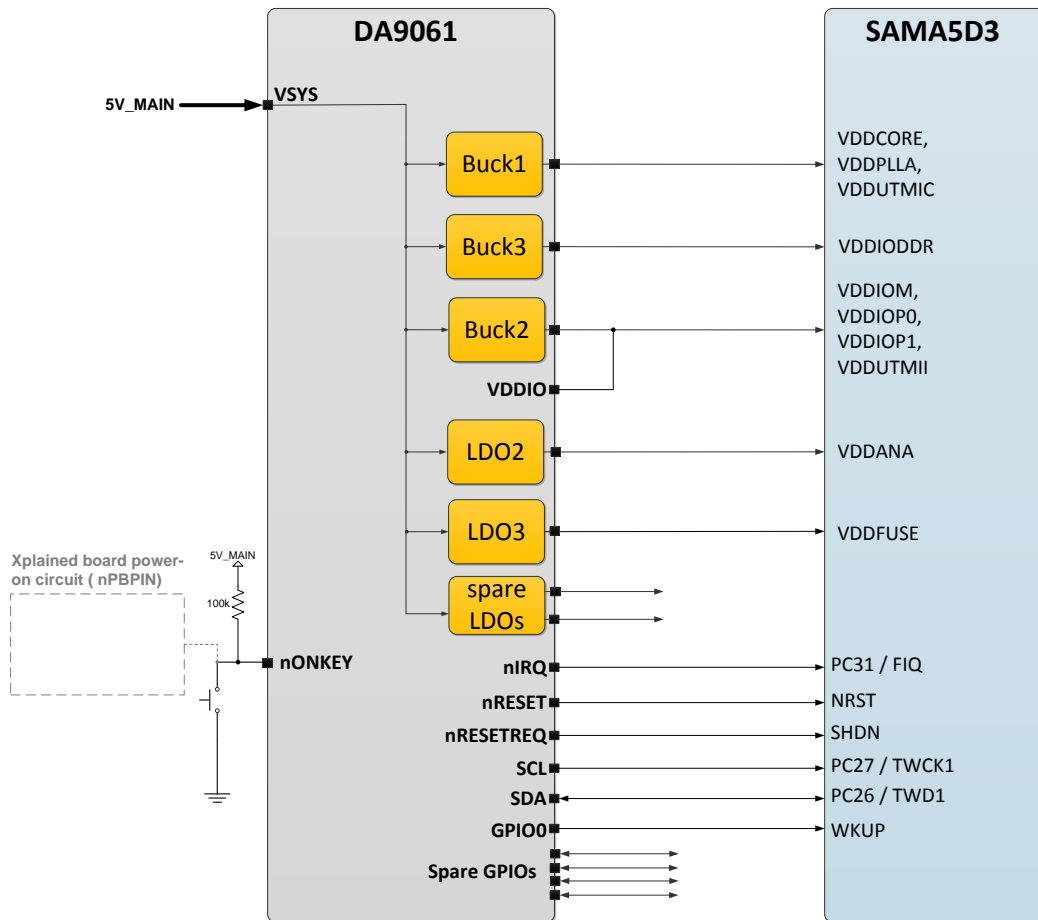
DA9061

SAMA5D3

5V_MAIN

VSYS

Buck1

VDDCORE,
VDDPLLA,
VDDUTMIC

Buck3

VDDIODDR

Buck2

VDDIOM,
VDDIOP0,
VDDIOP1,
VDDUTMII

VDDIO

LDO2

VDDANA

LDO3

VDDFUSE

Xplained board power-on circuit ( nPBPIN)

5V_MAIN

100k

spare LDOs

nONKEY

nIRQ

PC31 / FIQ

nRESET

NRST

nRESETREQ

SHDN

SCL

PC27 / TWCK1

SDA

PC26 / TWD1

GPIO0

WKUP

Spare GPIOs